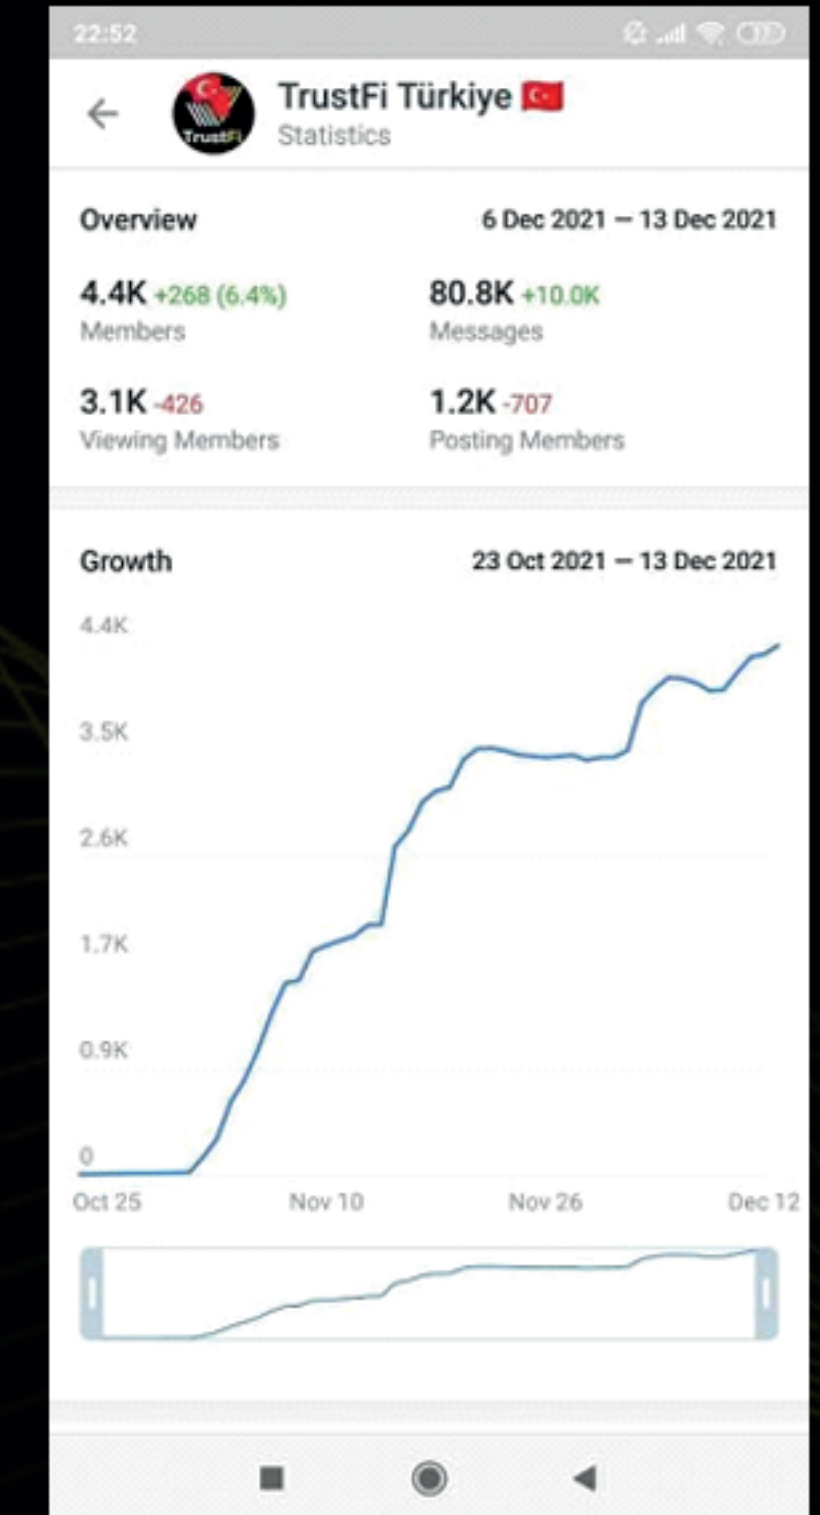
22:52

TrustFi Türkiye
Statistics

TrustFi

Overview 6 Dec 2021 — 13 Dec 2021

4.4K +268 (6.4%)
Members

80.8K +10.0K
Messages

3.1K -426
Viewing Members

1.2K -707
Posting Members

Growth 23 Oct 2021 — 13 Dec 2021

4.4K
3.5K
2.6K
1.7K
0.9K
0

Oct 25 Nov 10 Nov 26 Dec 12